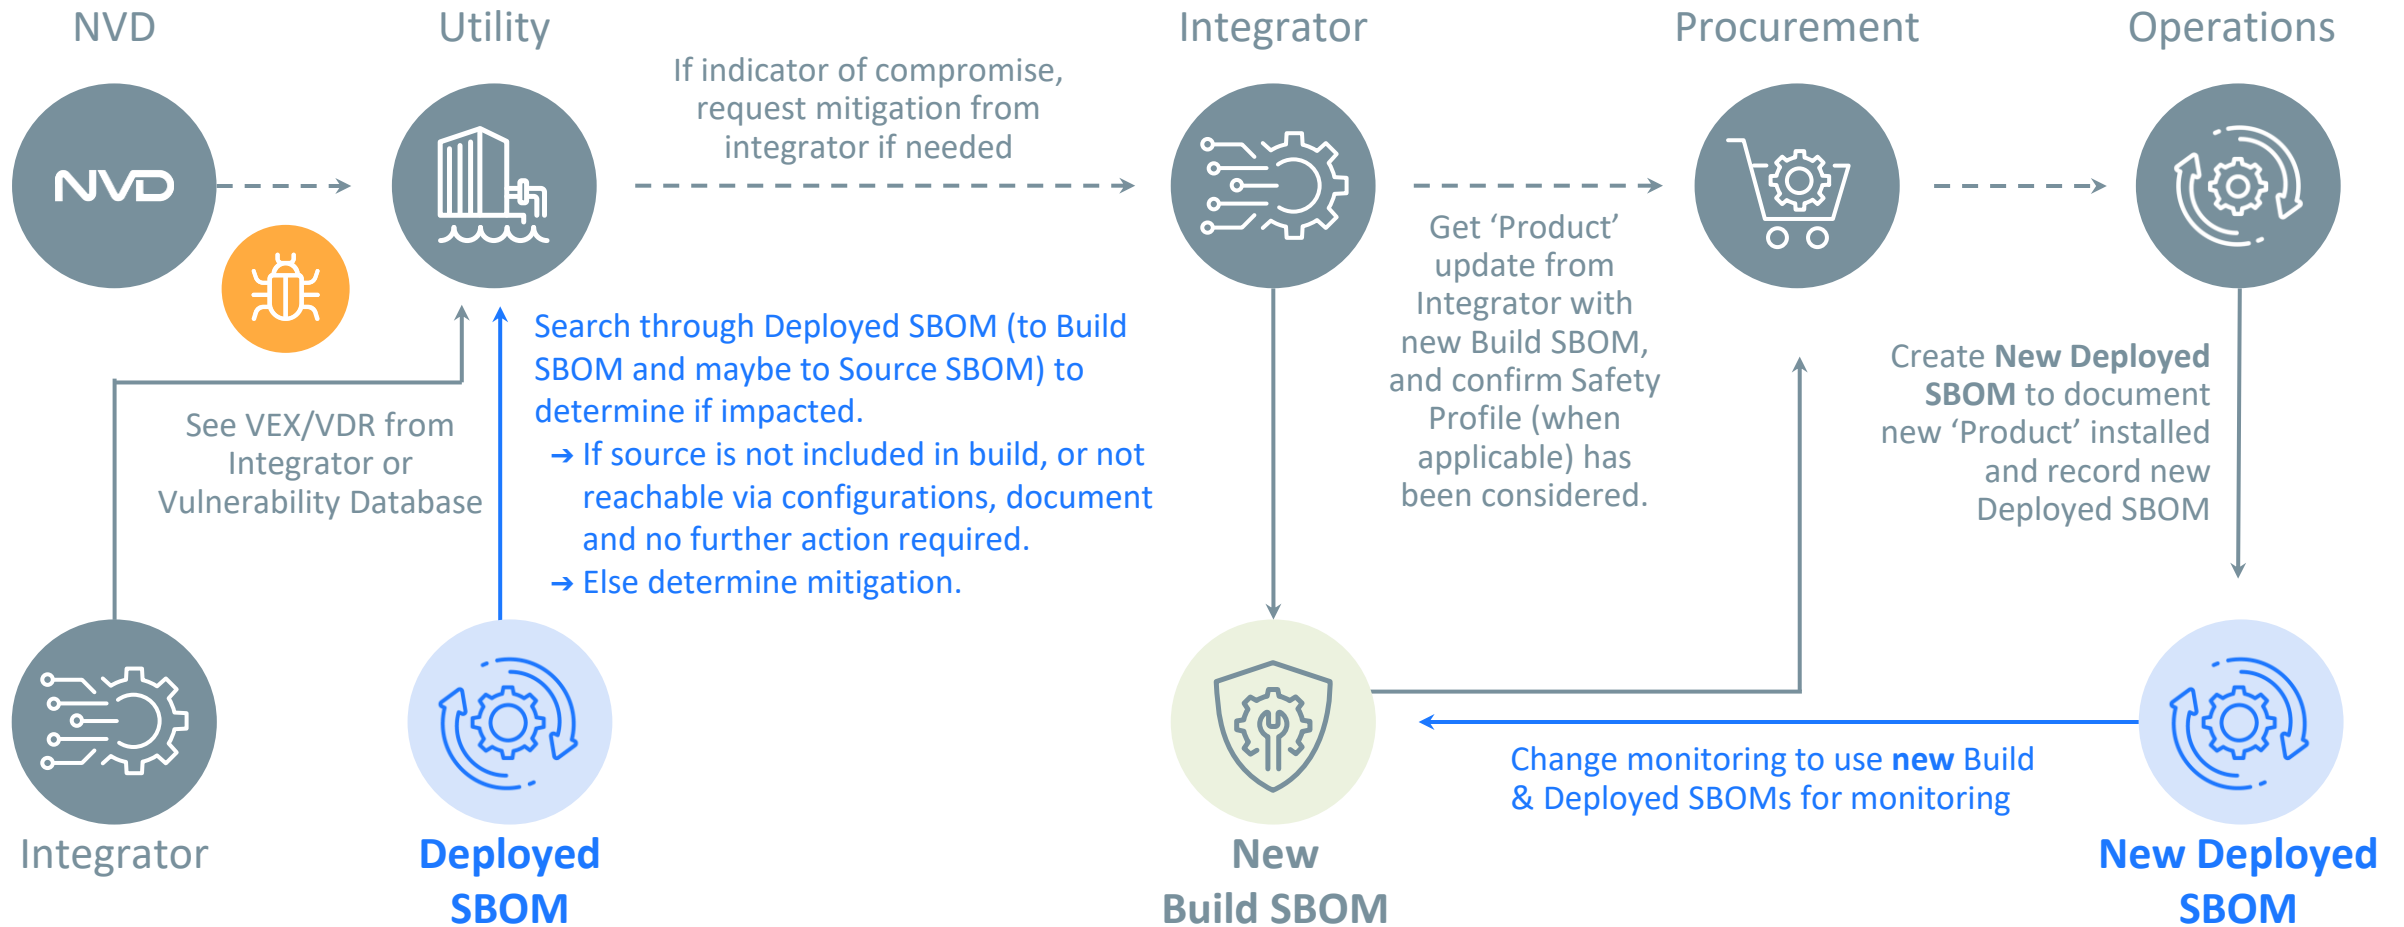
NVD

Utility

Integrator

Procurement

Operations

NVD

If indicator of compromise, request mitigation from integrator if needed

Search through Deployed SBOM (to Build SBOM and maybe to Source SBOM) to determine if impacted.
→ If source is not included in build, or not reachable via configurations, document and no further action required.
→ Else determine mitigation.

See VEX/VDR from Integrator or Vulnerability Database

Get ‘Product’ update from Integrator with new Build SBOM, and confirm Safety Profile (when applicable) has been considered.

Create New Deployed SBOM to document new ‘Product’ installed and record new Deployed SBOM

Change monitoring to use new Build & Deployed SBOMs for monitoring

Integrator

Deployed SBOM

New Build SBOM

New Deployed SBOM